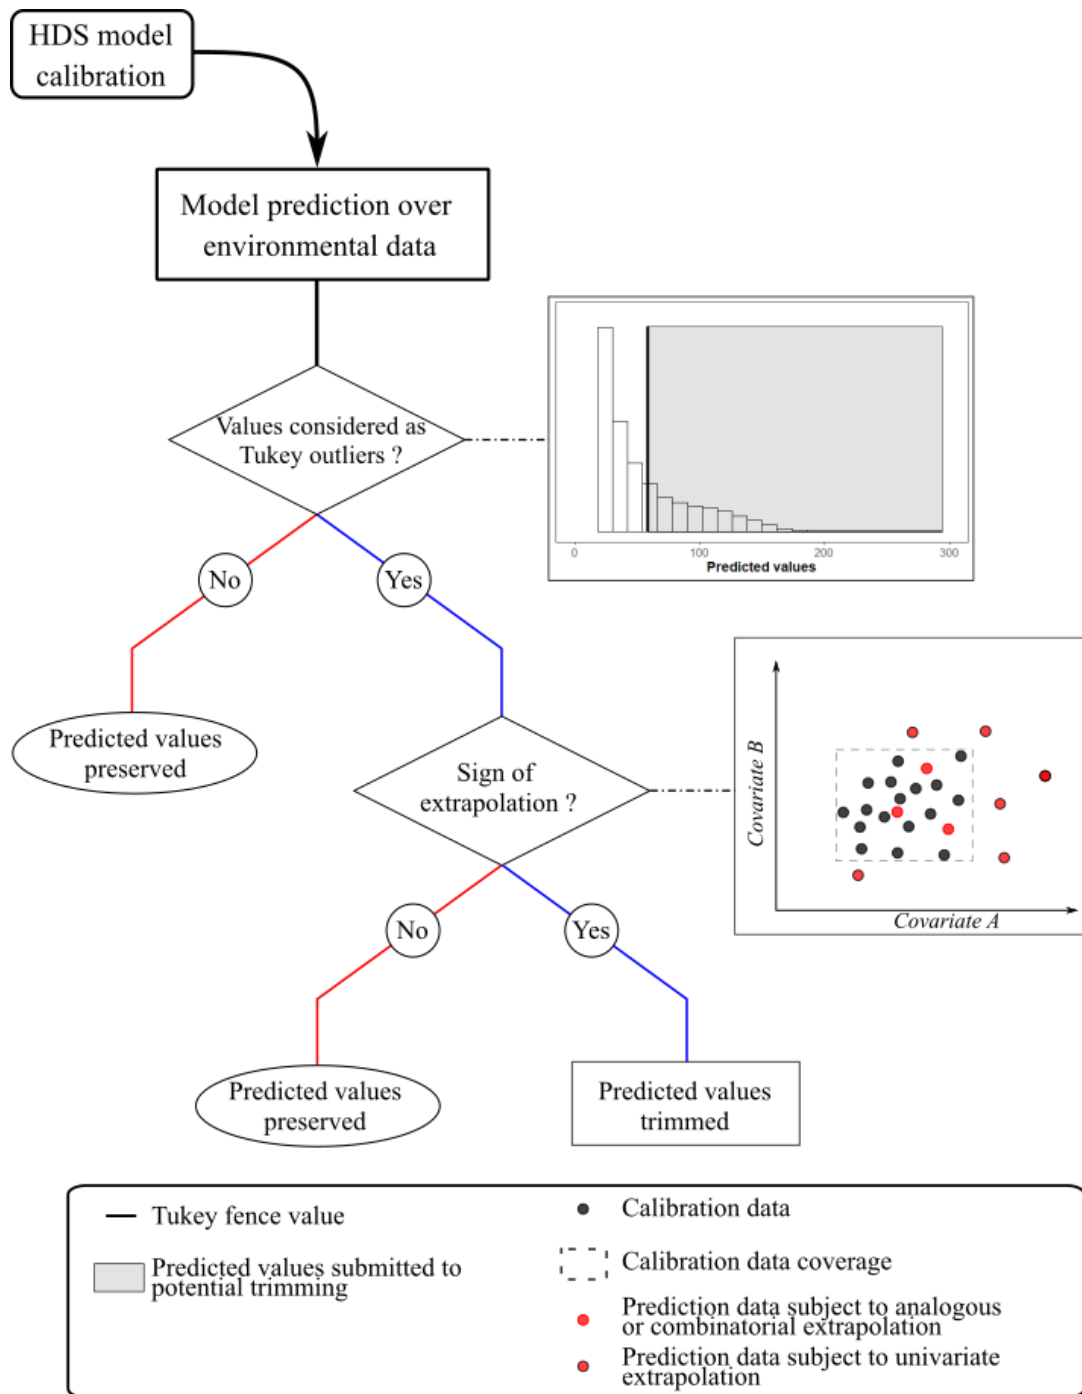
HDS model calibration

Model prediction over environmental data

Values considered as Tukey outliers ?

0
100
200
300
Predicted values

No

Yes

Predicted values preserved

Sign of extrapolation ?

Covariate B

Covariate A

No

Yes

Predicted values preserved

Predicted values trimmed

Tukey fence value

Predicted values submitted to potential trimming

Calibration data

Calibration data coverage

Prediction data subject to analogous or combinatorial extrapolation

Prediction data subject to univariate extrapolation